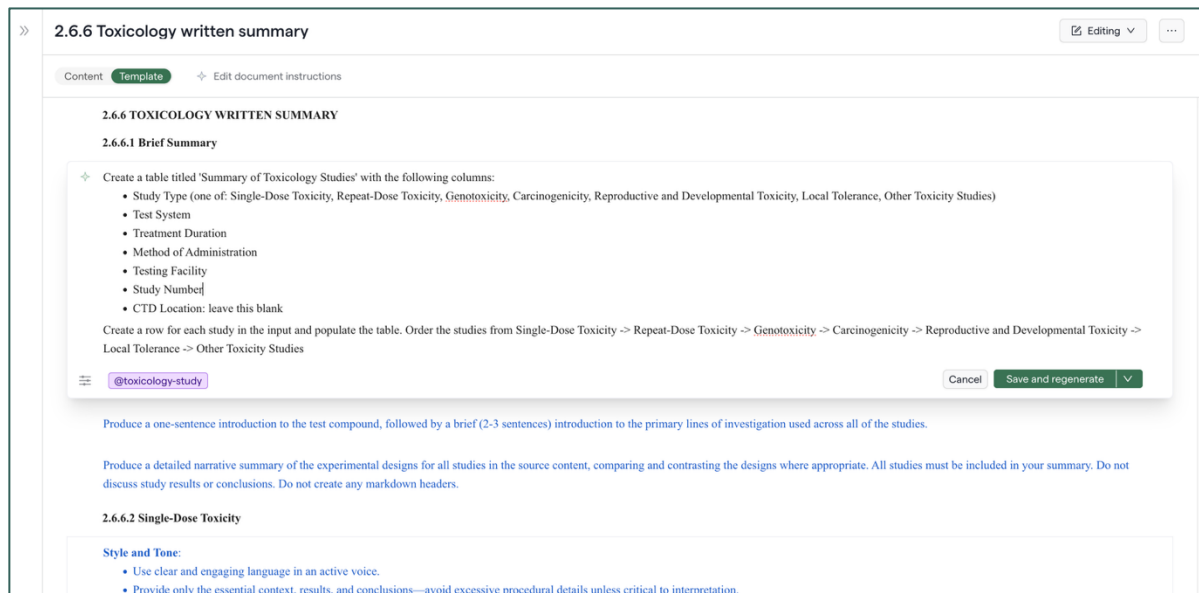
»

2.6.6 Toxicology written summary

Editing

···

Content Template Edit document instructions

2.6.6 TOXICOLOGY WRITTEN SUMMARY

2.6.6.1 Brief Summary

Create a table titled 'Summary of Toxicology Studies' with the following columns:

- Study Type (one of: Single-Dose Toxicity, Repeat-Dose Toxicity, Genotoxicity, Carcinogenicity, Reproductive and Developmental Toxicity, Local Tolerance, Other Toxicity Studies)
- Test System
- Treatment Duration
- Method of Administration
- Testing Facility
- Study Number
- CTD Location: leave this blank

Create a row for each study in the input and populate the table. Order the studies from Single-Dose Toxicity -> Repeat-Dose Toxicity -> Genotoxicity -> Carcinogenicity -> Reproductive and Developmental Toxicity -> Local Tolerance -> Other Toxicity Studies

@toxicology-study

Cancel Save and regenerate

Produce a one-sentence introduction to the test compound, followed by a brief (2-3 sentences) introduction to the primary lines of investigation used across all of the studies.

Produce a detailed narrative summary of the experimental designs for all studies in the source content, comparing and contrasting the designs where appropriate. All studies must be included in your summary. Do not discuss study results or conclusions. Do not create any markdown headers.

2.6.6.2 Single-Dose Toxicity

Style and Tone:

- Use clear and engaging language in an active voice.
- Provide only the essential context, results, and conclusions—avoid excessive procedural details unless critical to interpretation.